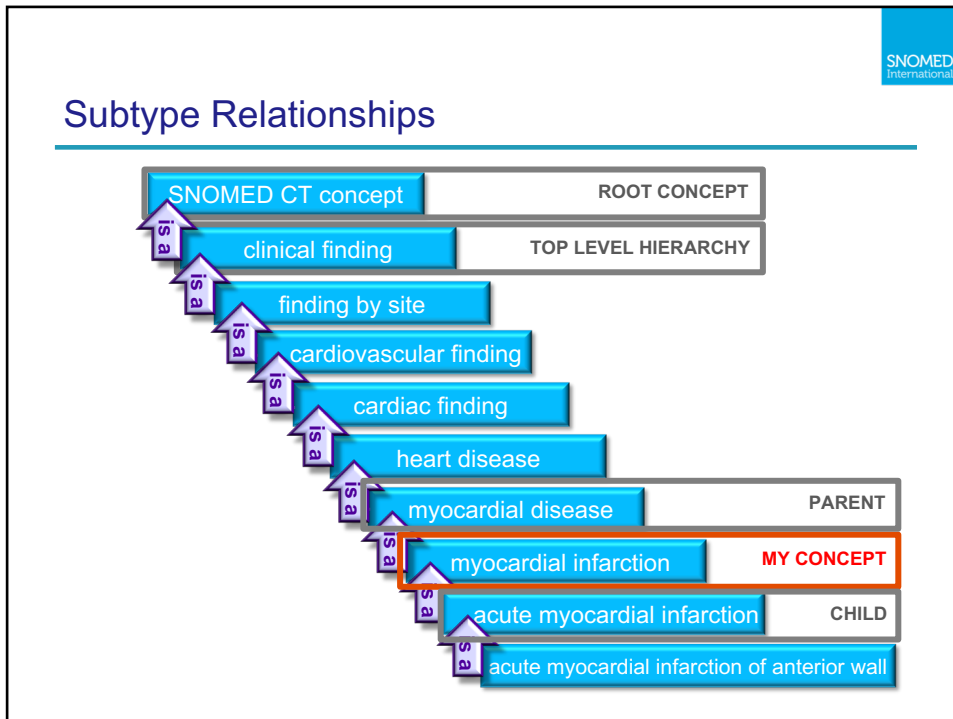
SNOMED International

Subtype Relationships

SNOMED CT concept
ROOT CONCEPT
is a
clinical finding
TOP LEVEL HIERARCHY
is a
finding by site
is a
cardiovascular finding
is a
cardiac finding
is a
heart disease
is a
myocardial disease
PARENT
is a
myocardial infarction
MY CONCEPT
is a
acute myocardial infarction
CHILD
is a
acute myocardial infarction of anterior wall